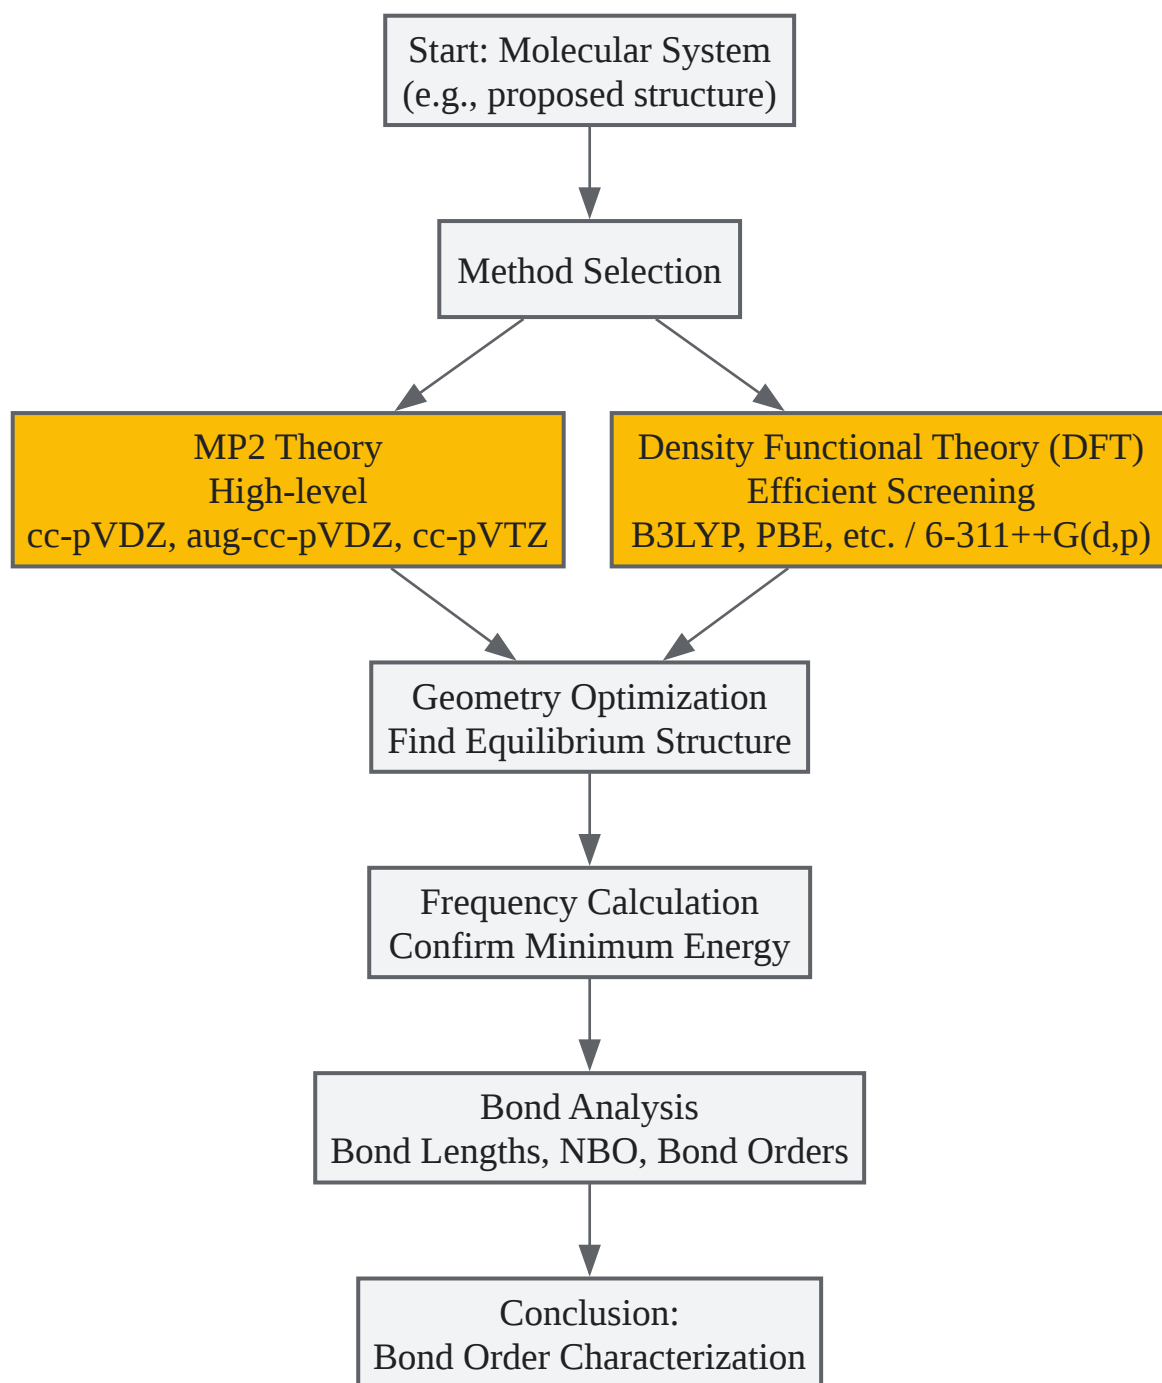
Start: Molecular System
(e.g., proposed structure)

Method Selection

MP2 Theory
High-level
cc-pVDZ, aug-cc-pVDZ, cc-pVTZ

Density Functional Theory (DFT)
Efficient Screening
B3LYP, PBE, etc. / 6-311++G(d,p)

Geometry Optimization
Find Equilibrium Structure

Frequency Calculation
Confirm Minimum Energy

Bond Analysis
Bond Lengths, NBO, Bond Orders

Conclusion:
Bond Order Characterization